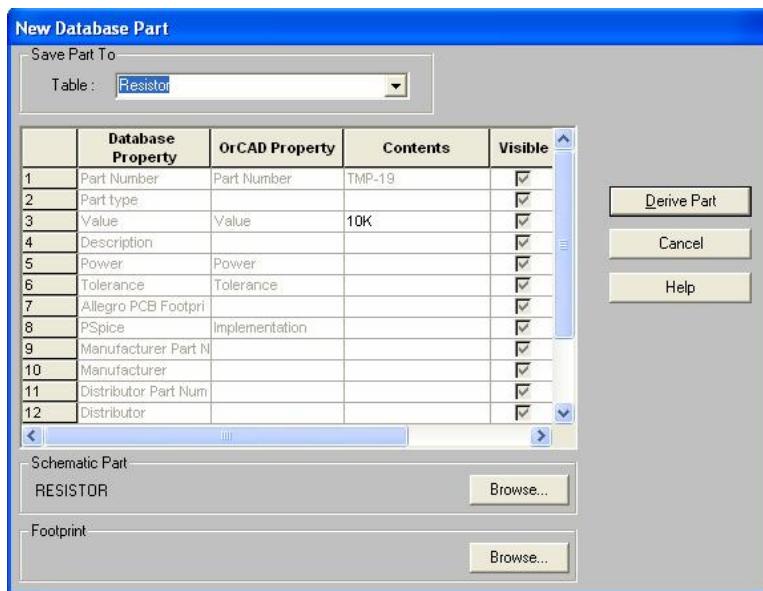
New Database Part

Save Part To

Table : Resistor

| | Database Property | OrCAD Property | Contents | Visible |
|---|---|---|---|---|
| 1 | Part Number | Part Number | TMP-19 | ☑ |
| 2 | Part type | | | ☑ |
| 3 | Value | Value | 10K | ☑ |
| 4 | Description | | | ☑ |
| 5 | Power | Power | | ☑ |
| 6 | Tolerance | Tolerance | | ☑ |
| 7 | Allegro PCB Footpri | | | ☑ |
| 8 | PSpice | Implementation | | ☑ |
| 9 | Manufacturer Part N | | | ☑ |
| 10 | Manufacturer | | | ☑ |
| 11 | Distributor Part Num | | | ☑ |
| 12 | Distributor | | | ☑ |

Derive Part

Cancel

Help

Schematic Part

RESISTOR

Browse...

Footprint

Browse...